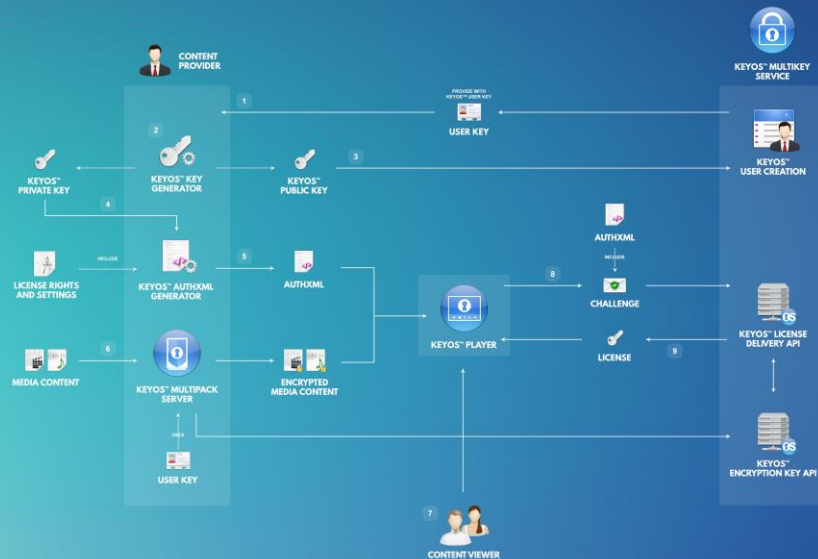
CONTENT PROVIDER

KEYOS™ MULTIKEY SERVICE

1

PROVIDE WITH KEYOS™ USER KEY

USER KEY

2

KEYOS™ PRIVATE KEY

KEYOS™ KEY GENERATOR

KEYOS™ PUBLIC KEY

3

KEYOS™ USER CREATION

4

AUTHXML

INCLUDE

LICENSE RIGHTS AND SETTINGS

INCLUDE

KEYOS™ AUTHXML GENERATOR

5

AUTHXML

8

CHALLENGE

KEYOS™ PLAYER

KEYOS™ LICENSE DELIVERY API

LICENSE

9

MEDIA CONTENT

6

KEYOS™ MULTIPACK SERVER

ENCRYPTED MEDIA CONTENT

USES

USER KEY

KEYOS™ ENCRYPTION KEY API

7

CONTENT VIEWER